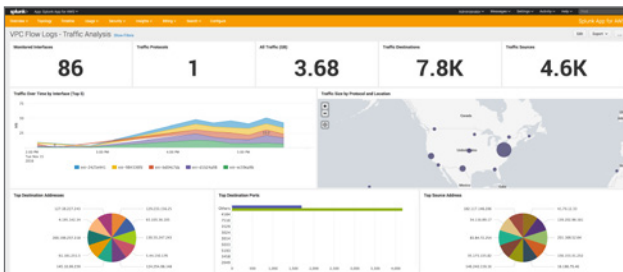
splunk> App: Splunk App for AWS
Splunk App for AW

VPC Flow Logs - Traffic Analysis Show Filters

Edit Export ...

Monitored Interfaces
86

Traffic Protocols
1

All Traffic (GB)
3.68

Traffic Destinations
7.8K

Traffic Sources
4.6K

Traffic Over Time by Interface (Top 5)

Traffic Size by Protocol and Location

Top Destination Addresses

Top Destination Ports

Top Source Address

Others